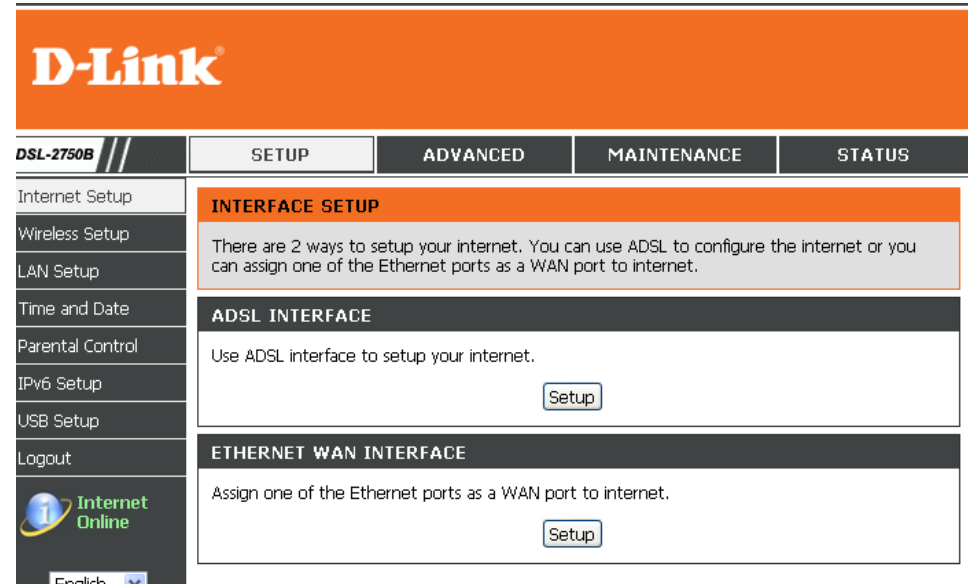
D-Link®

DSL-2750B

| SETUP | ADVANCED | MAINTENANCE | STATUS |
|---|---|---|---|

Internet Setup
Wireless Setup
LAN Setup
Time and Date
Parental Control
IPv6 Setup
USB Setup
Logout

Internet Online

English

INTERFACE SETUP

There are 2 ways to setup your internet. You can use ADSL to configure the internet or you can assign one of the Ethernet ports as a WAN port to internet.

ADSL INTERFACE

Use ADSL interface to setup your internet.

Setup

ETHERNET WAN INTERFACE

Assign one of the Ethernet ports as a WAN port to internet.

Setup